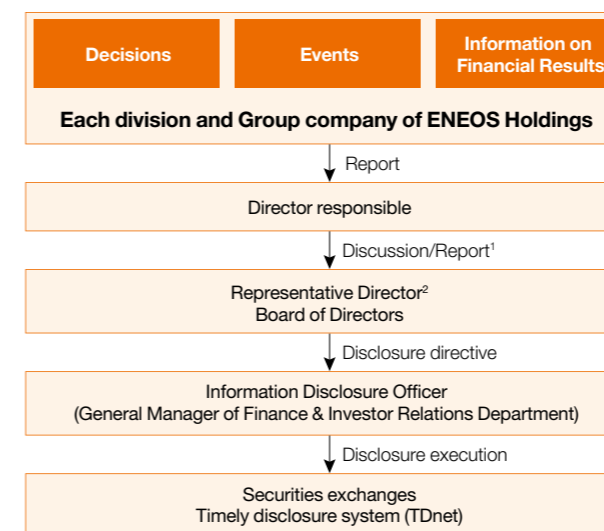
Decisions

Events

Information on Financial Results

Each division and Group company of ENEOS Holdings

Report

Director responsible

Discussion/Report$^1$

Representative Director$^2$
Board of Directors

Disclosure directive

Information Disclosure Officer
(General Manager of Finance & Investor Relations Department)

Disclosure execution

Securities exchanges
Timely disclosure system (TDnet)